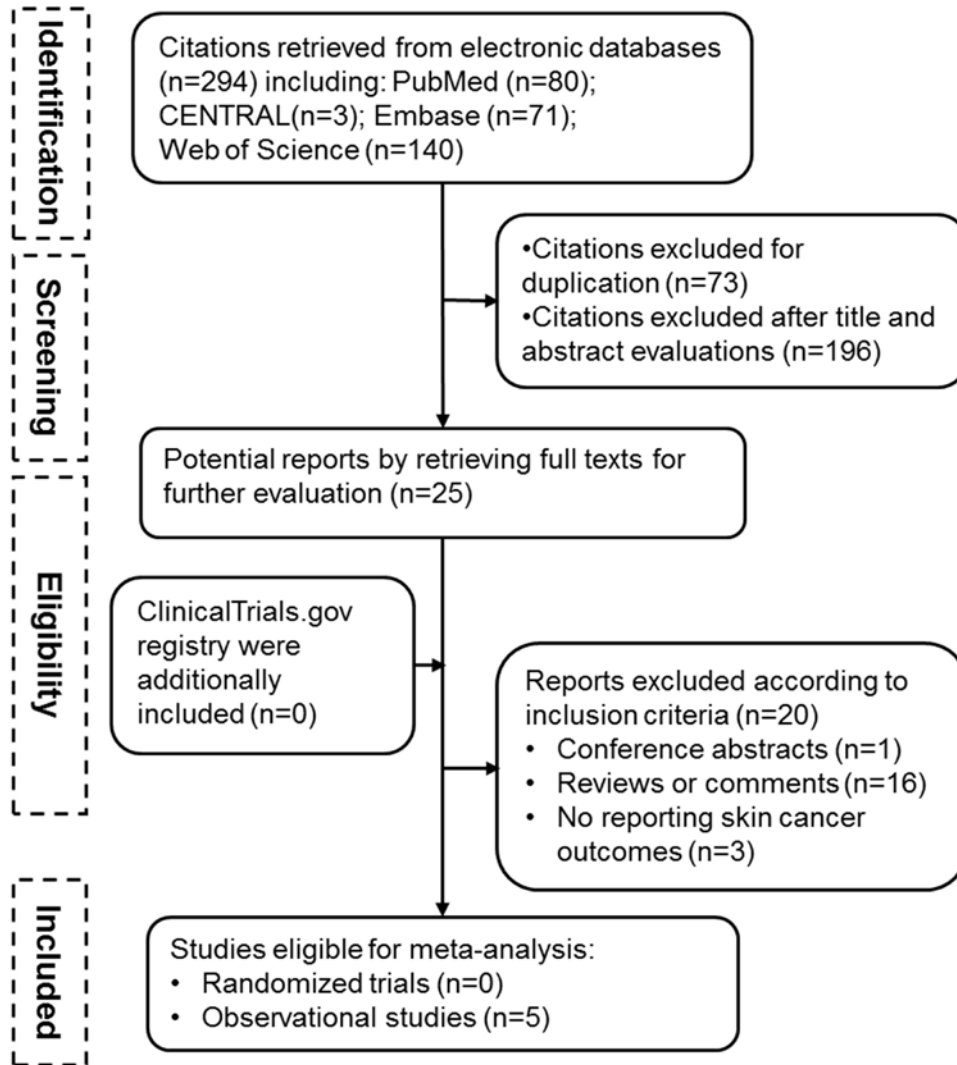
Identification

Citations retrieved from electronic databases (n=294) including: PubMed (n=80); CENTRAL(n=3); Embase (n=71); Web of Science (n=140)

Screening

•Citations excluded for duplication (n=73)
•Citations excluded after title and abstract evaluations (n=196)

Potential reports by retrieving full texts for further evaluation (n=25)

Eligibility

ClinicalTrials.gov registry were additionally included (n=0)

Reports excluded according to inclusion criteria (n=20)
• Conference abstracts (n=1)
• Reviews or comments (n=16)
• No reporting skin cancer outcomes (n=3)

Included

Studies eligible for meta-analysis:
• Randomized trials (n=0)
• Observational studies (n=5)